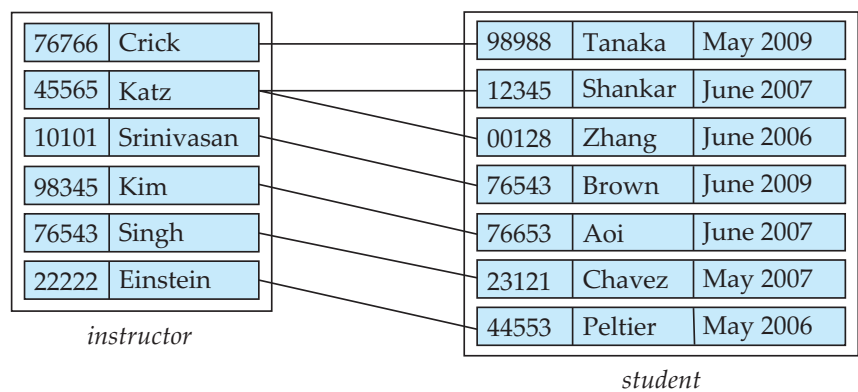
| | |
|---|---|
| 76766 | Crick |
| 45565 | Katz |
| 10101 | Srinivasan |
| 98345 | Kim |
| 76543 | Singh |
| 22222 | Einstein |

*instructor*

| | | |
|---|---|---|
| 98988 | Tanaka | May 2009 |
| 12345 | Shankar | June 2007 |
| 00128 | Zhang | June 2006 |
| 76543 | Brown | June 2009 |
| 76653 | Aoi | June 2007 |
| 23121 | Chavez | May 2007 |
| 44553 | Peltier | May 2006 |

*student*